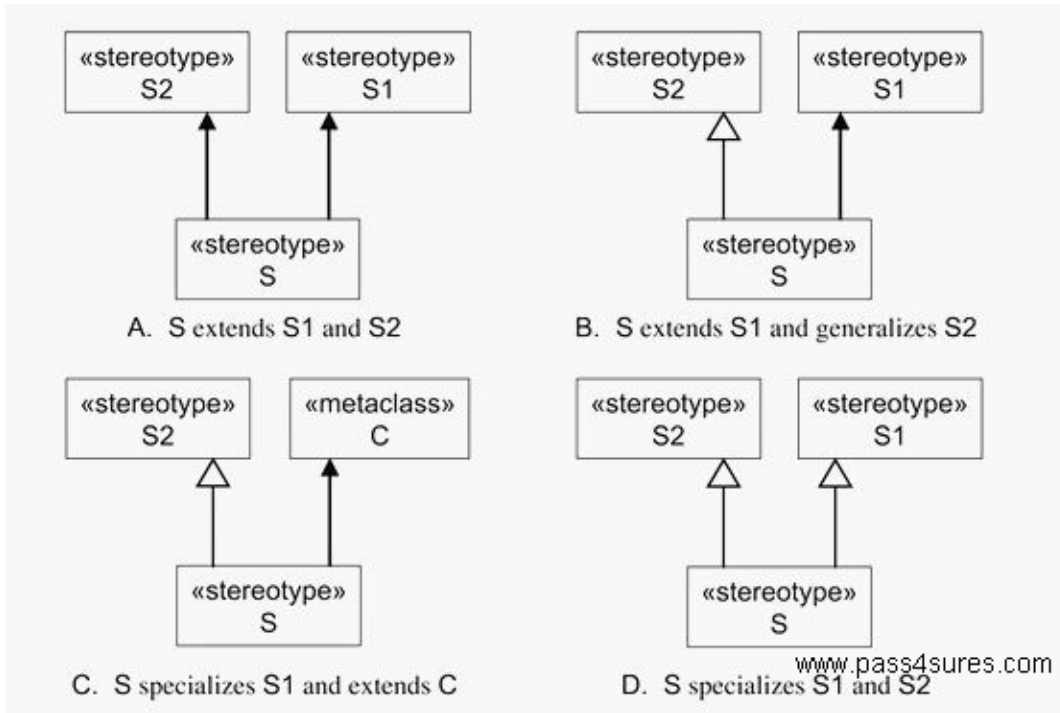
«stereotype»
S2

«stereotype»
S1

«stereotype»
S

A. S extends S1 and S2

«stereotype»
S2

«stereotype»
S1

«stereotype»
S

B. S extends S1 and generalizes S2

«stereotype»
S2

«metaclass»
C

«stereotype»
S

C. S specializes S1 and extends C

«stereotype»
S2

«stereotype»
S1

«stereotype»
S

www.pass4sures.com

D. S specializes S1 and S2